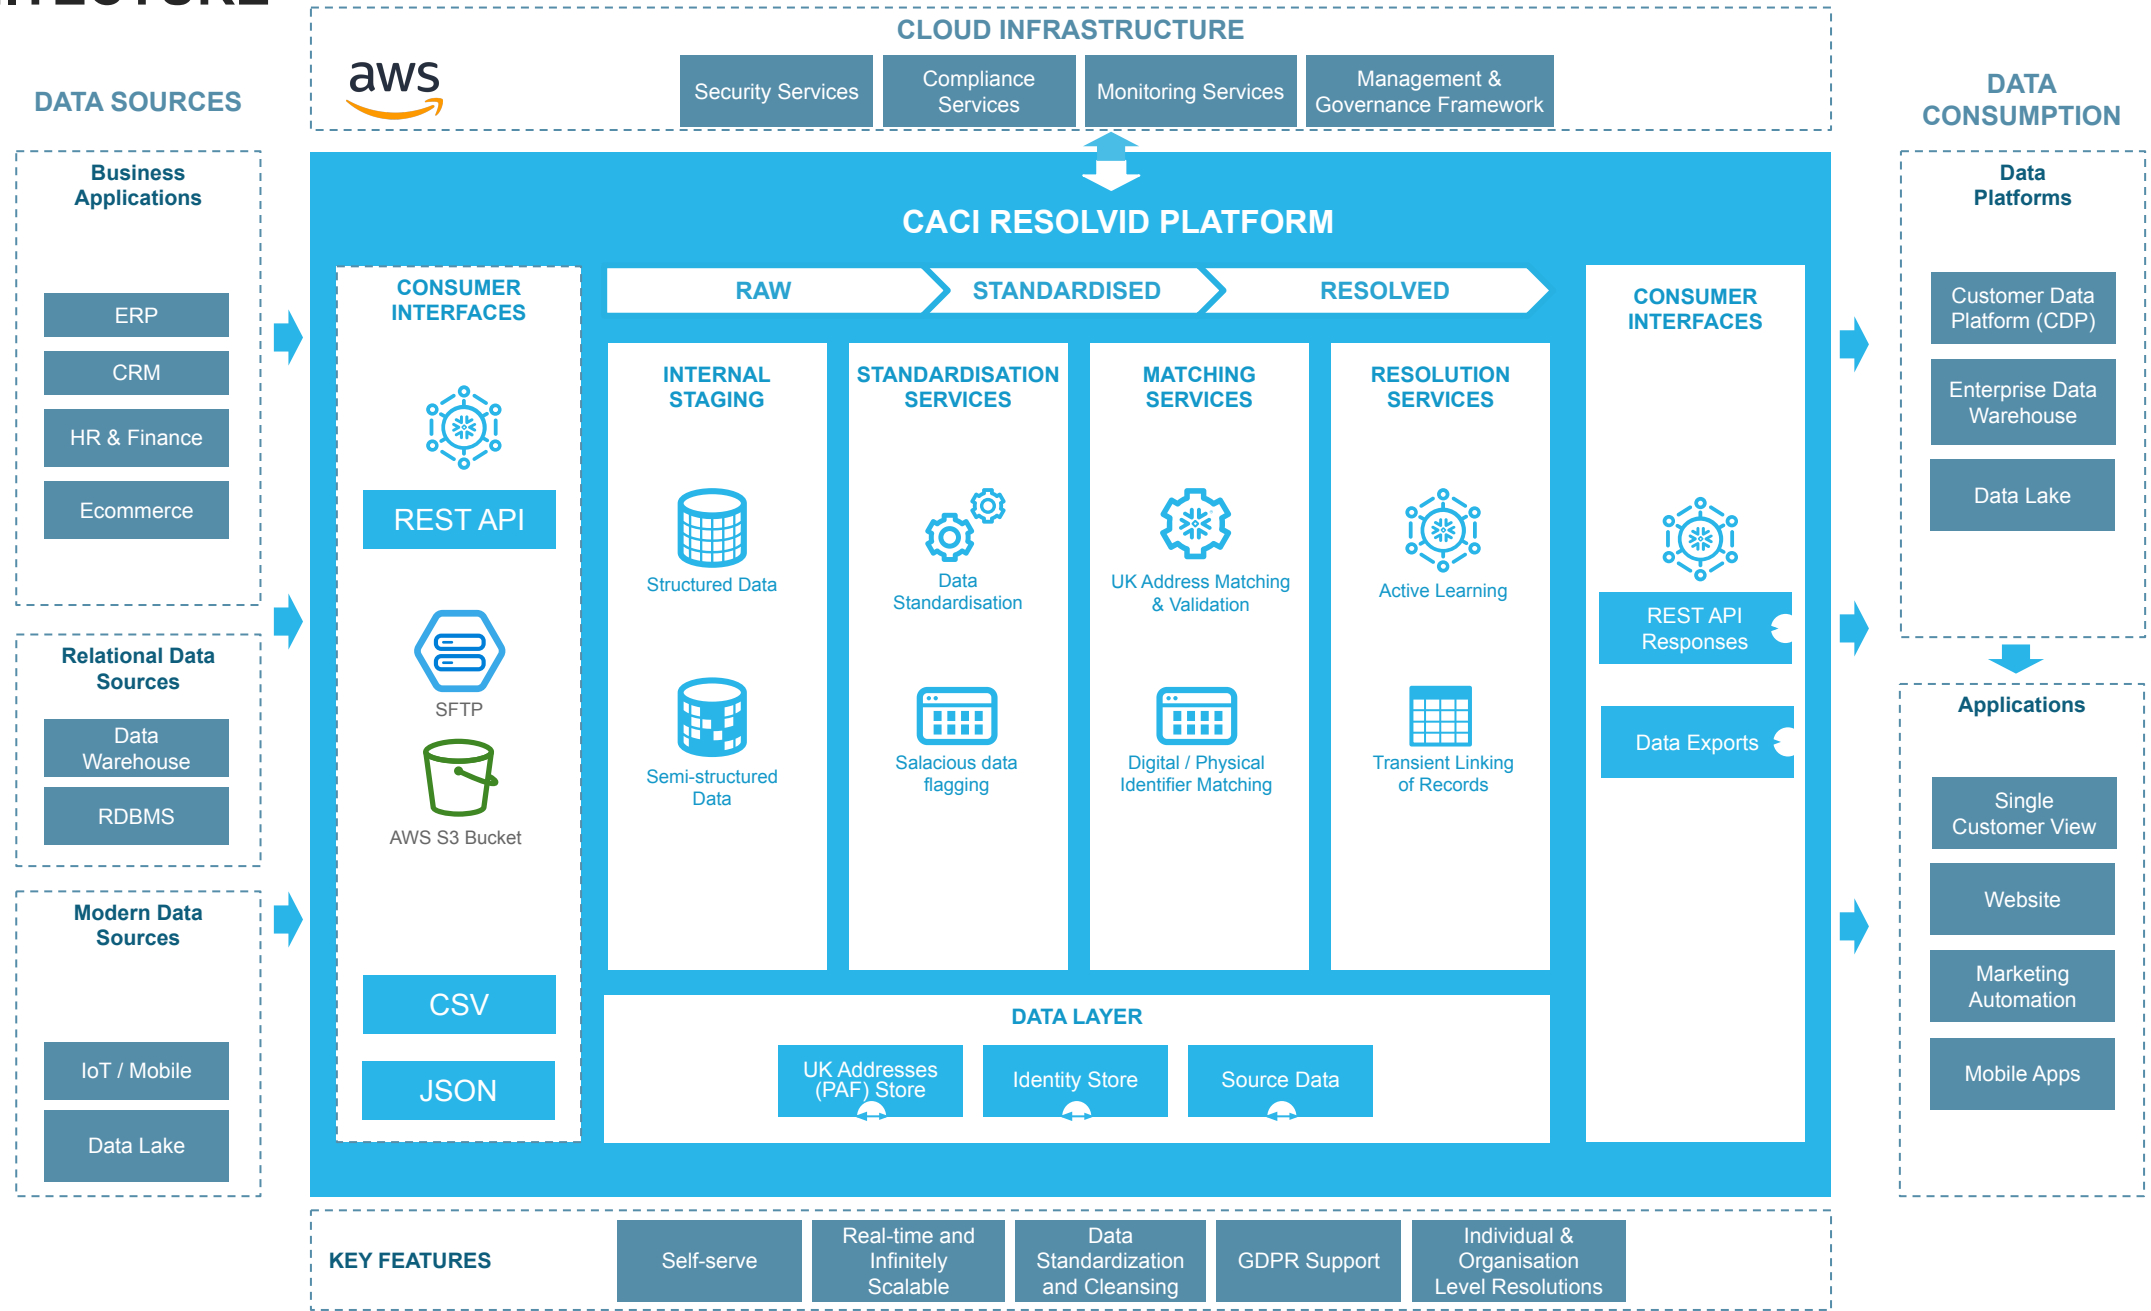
CLOUD INFRASTRUCTURE

aws

Security Services

Compliance Services

Monitoring Services

Management & Governance Framework

DATA SOURCES

Business Applications

ERP

CRM

HR & Finance

Ecommerce

Relational Data Sources

Data Warehouse

RDBMS

Modern Data Sources

IoT / Mobile

Data Lake

CACI RESOLVID PLATFORM

CONSUMER INTERFACES

REST API

SFTP

AWS S3 Bucket

CSV

JSON

RAW

STANDARDISED

RESOLVED

INTERNAL STAGING

Structured Data

Semi-structured Data

STANDARDISATION SERVICES

Data Standardisation

Salacious data flagging

MATCHING SERVICES

UK Address Matching & Validation

Digital / Physical Identifier Matching

RESOLUTION SERVICES

Active Learning

Transient Linking of Records

CONSUMER INTERFACES

REST API Responses

Data Exports

DATA LAYER

UK Addresses (PAF) Store

Identity Store

Source Data

DATA CONSUMPTION

Data Platforms

Customer Data Platform (CDP)

Enterprise Data Warehouse

Data Lake

Applications

Single Customer View

Website

Marketing Automation

Mobile Apps

KEY FEATURES

Self-serve

Real-time and Infinitely Scalable

Data Standardization and Cleansing

GDPR Support

Individual & Organisation Level Resolutions